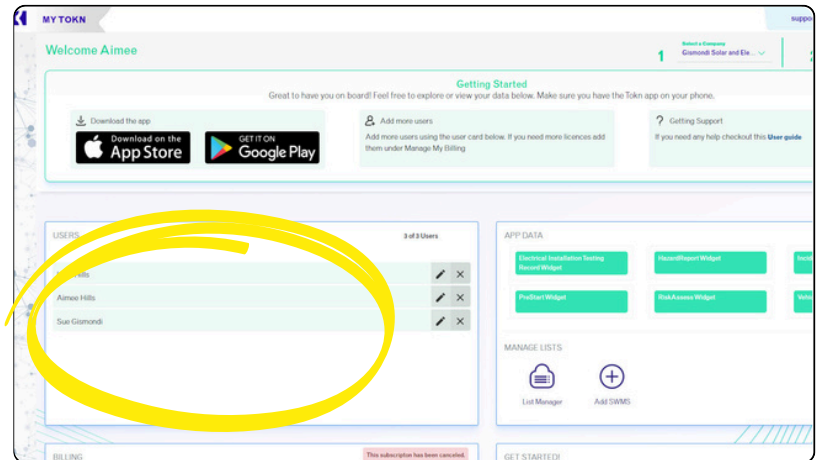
MY TOKN

suppo

Welcome Aimee

1

Select a Company
Gismondi Solar and Ele...

2

Getting Started
Great to have you on board! Feel free to explore or view your data below. Make sure you have the Tokn app on your phone.

Download the app

Download on the App Store

GET IT ON Google Play

Add more users
Add more users using the user card below. If you need more licences add them under Manage My Billing

Getting Support
If you need any help checkout this User guide

USERS

3 of 3 Users

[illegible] Hills

Aimee Hills

Sue Gismondi

APP DATA

Electrical Installation Testing Record Widget

HazardReport Widget

Incid

PreStart Widget

RiskAssess Widget

Vehi

MANAGE LISTS

List Manager

Add SWMS

BILLING

This subscription has been canceled.

GET STARTED!